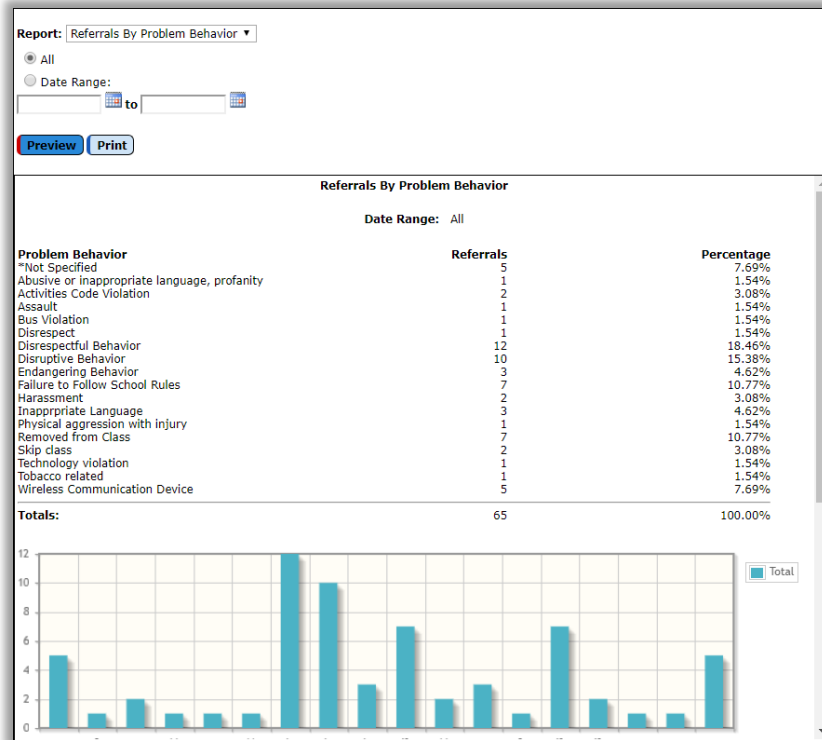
Report: Referrals By Problem Behavior ▼

All

Date Range:

to

Preview Print

Referrals By Problem Behavior

Date Range: All

| Problem Behavior | Referrals | Percentage |
|---|---|---|
| *Not Specified | 5 | 7.69% |
| Abusive or inappropriate language, profanity | 1 | 1.54% |
| Activities Code Violation | 2 | 3.08% |
| Assault | 1 | 1.54% |
| Bus Violation | 1 | 1.54% |
| Disrespect | 1 | 1.54% |
| Disrespectful Behavior | 12 | 18.46% |
| Disruptive Behavior | 10 | 15.38% |
| Endangering Behavior | 3 | 4.62% |
| Failure to Follow School Rules | 7 | 10.77% |
| Harassment | 2 | 3.08% |
| Inapprpriate Language | 3 | 4.62% |
| Physical aggression with injury | 1 | 1.54% |
| Removed from Class | 7 | 10.77% |
| Skip class | 2 | 3.08% |
| Technology violation | 1 | 1.54% |
| Tobacco related | 1 | 1.54% |
| Wireless Communication Device | 5 | 7.69% |
| Totals: | 65 | 100.00% |

12
10
8
6
4
2
0

Total